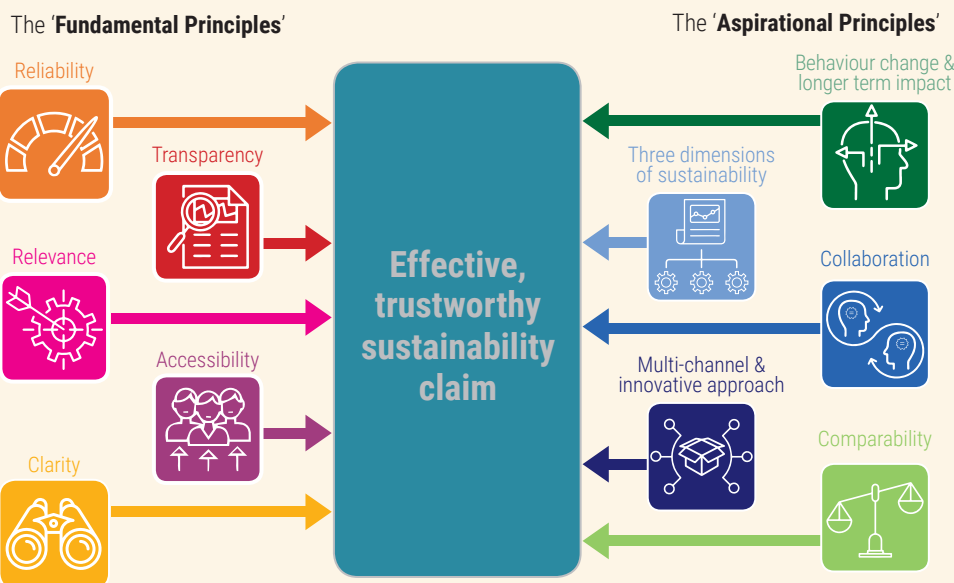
The 'Fundamental Principles'

Reliability

Transparency

Relevance

Accessibility

Clarity

Effective, trustworthy sustainability claim

The 'Aspirational Principles'

Behaviour change & longer term impact

Three dimensions of sustainability

Collaboration

Multi-channel & innovative approach

Comparability